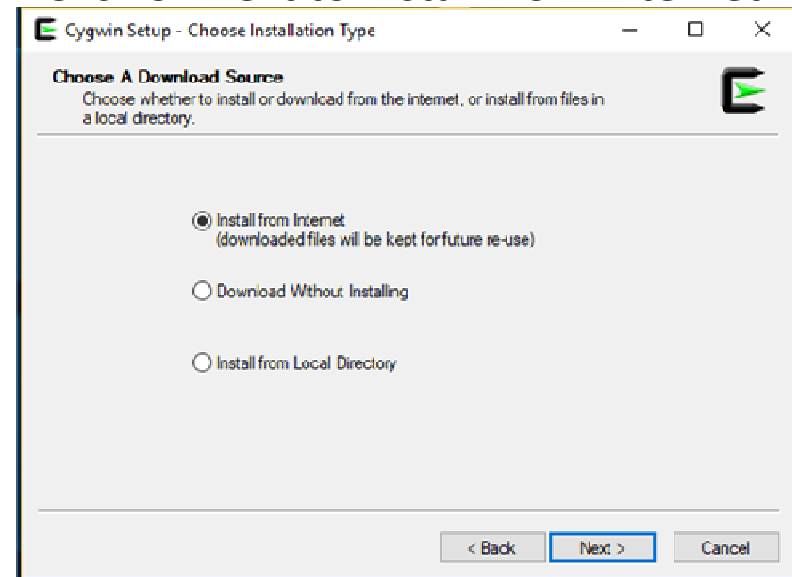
Cygwin Setup - Choose Installation Type

Choose A Download Source
Choose whether to install or download from the internet, or install from files in a local directory.

Install from Internet
(downloaded files will be kept forfuture re-use)

Download Without Installing

Install from Local Directory

< Back

Next >

Cancel